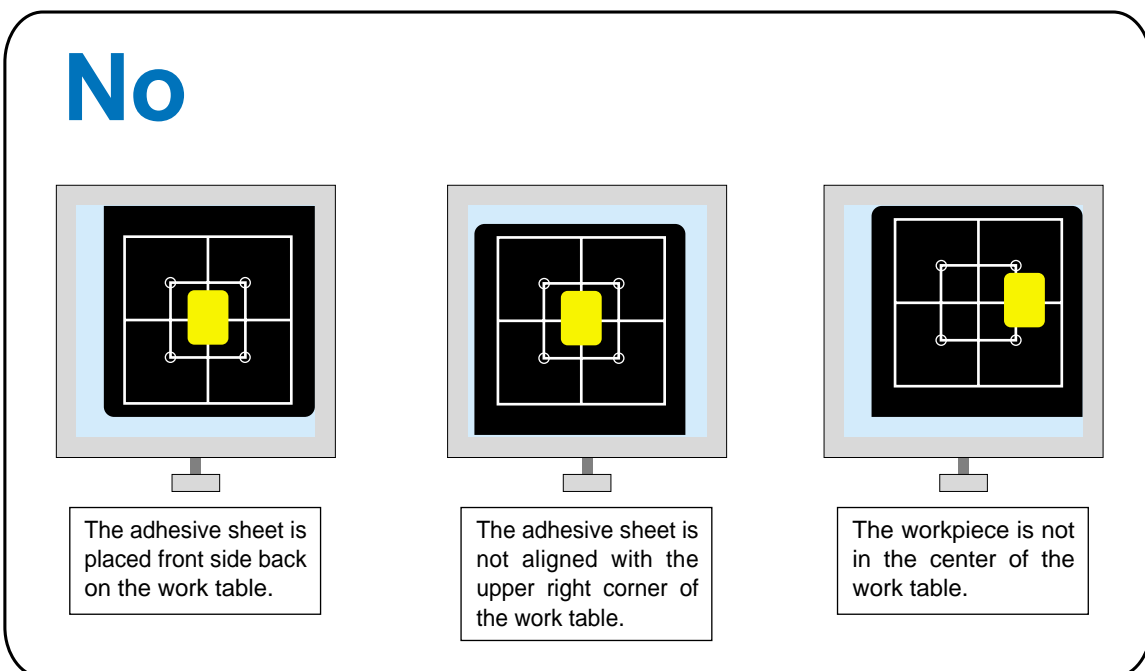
No

The adhesive sheet is placed front side back on the work table.

The adhesive sheet is not aligned with the upper right corner of the work table.

The workpiece is not in the center of the work table.